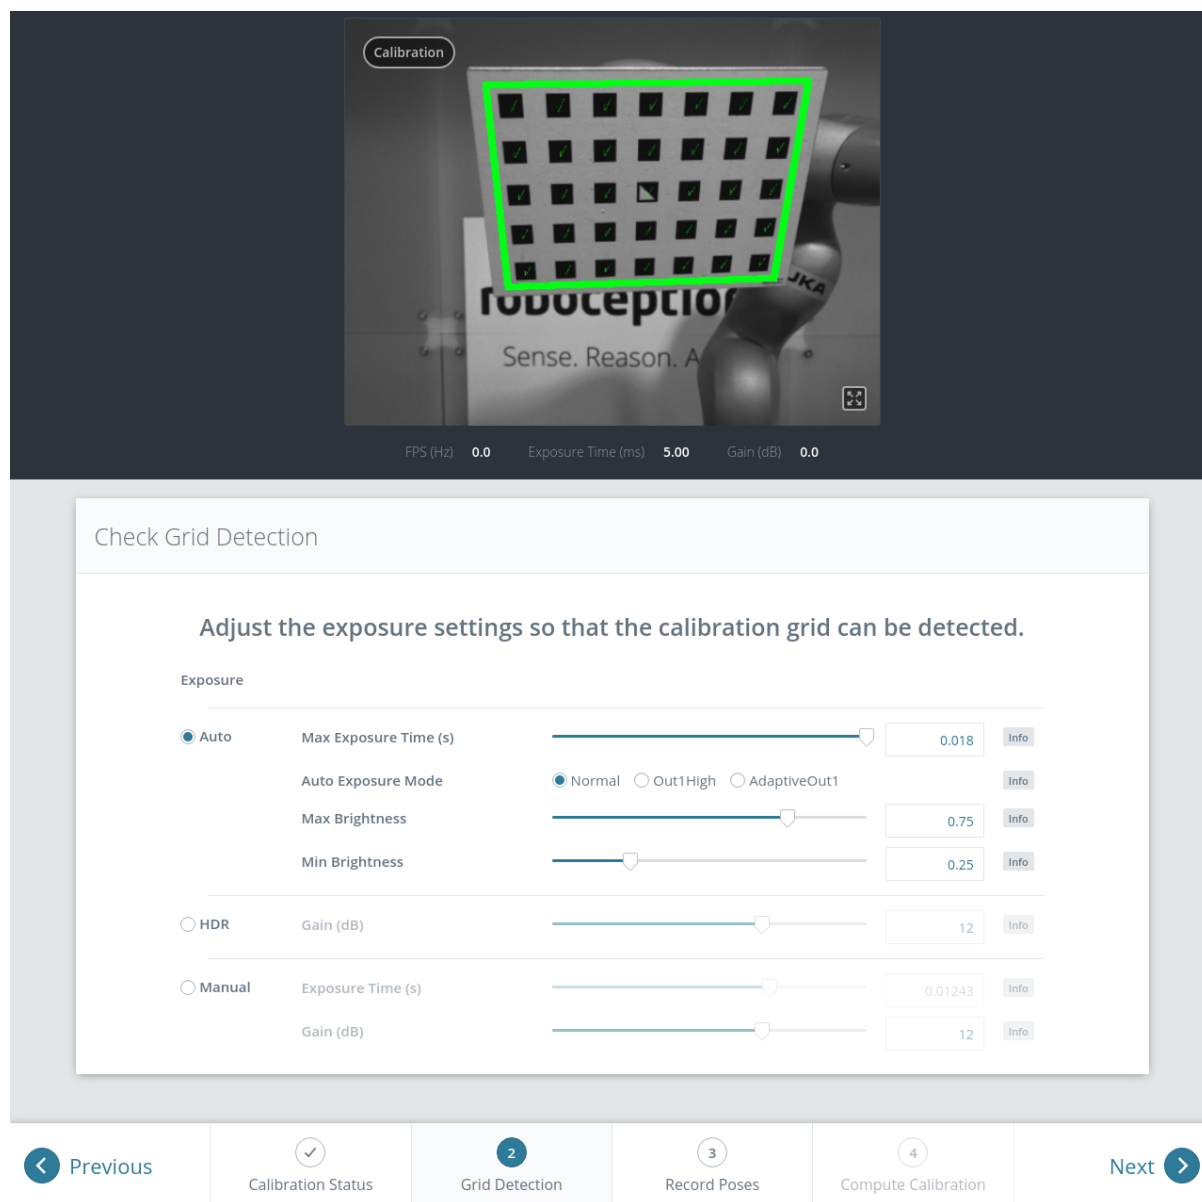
Calibration

roboceptio
Sense. Reason. A

UKA

FPS (Hz) 0.0 Exposure Time (ms) 5.00 Gain (dB) 0.0

Check Grid Detection

Adjust the exposure settings so that the calibration grid can be detected.

Exposure

Auto Max Exposure Time (s) 0.018 Info

Auto Exposure Mode Normal Out1High AdaptiveOut1 Info

Max Brightness 0.75 Info

Min Brightness 0.25 Info

HDR Gain (dB) 12 Info

Manual Exposure Time (s) 0.01243 Info

Gain (dB) 12 Info

Previous

Calibration Status

2
Grid Detection

3
Record Poses

4
Compute Calibration

Next